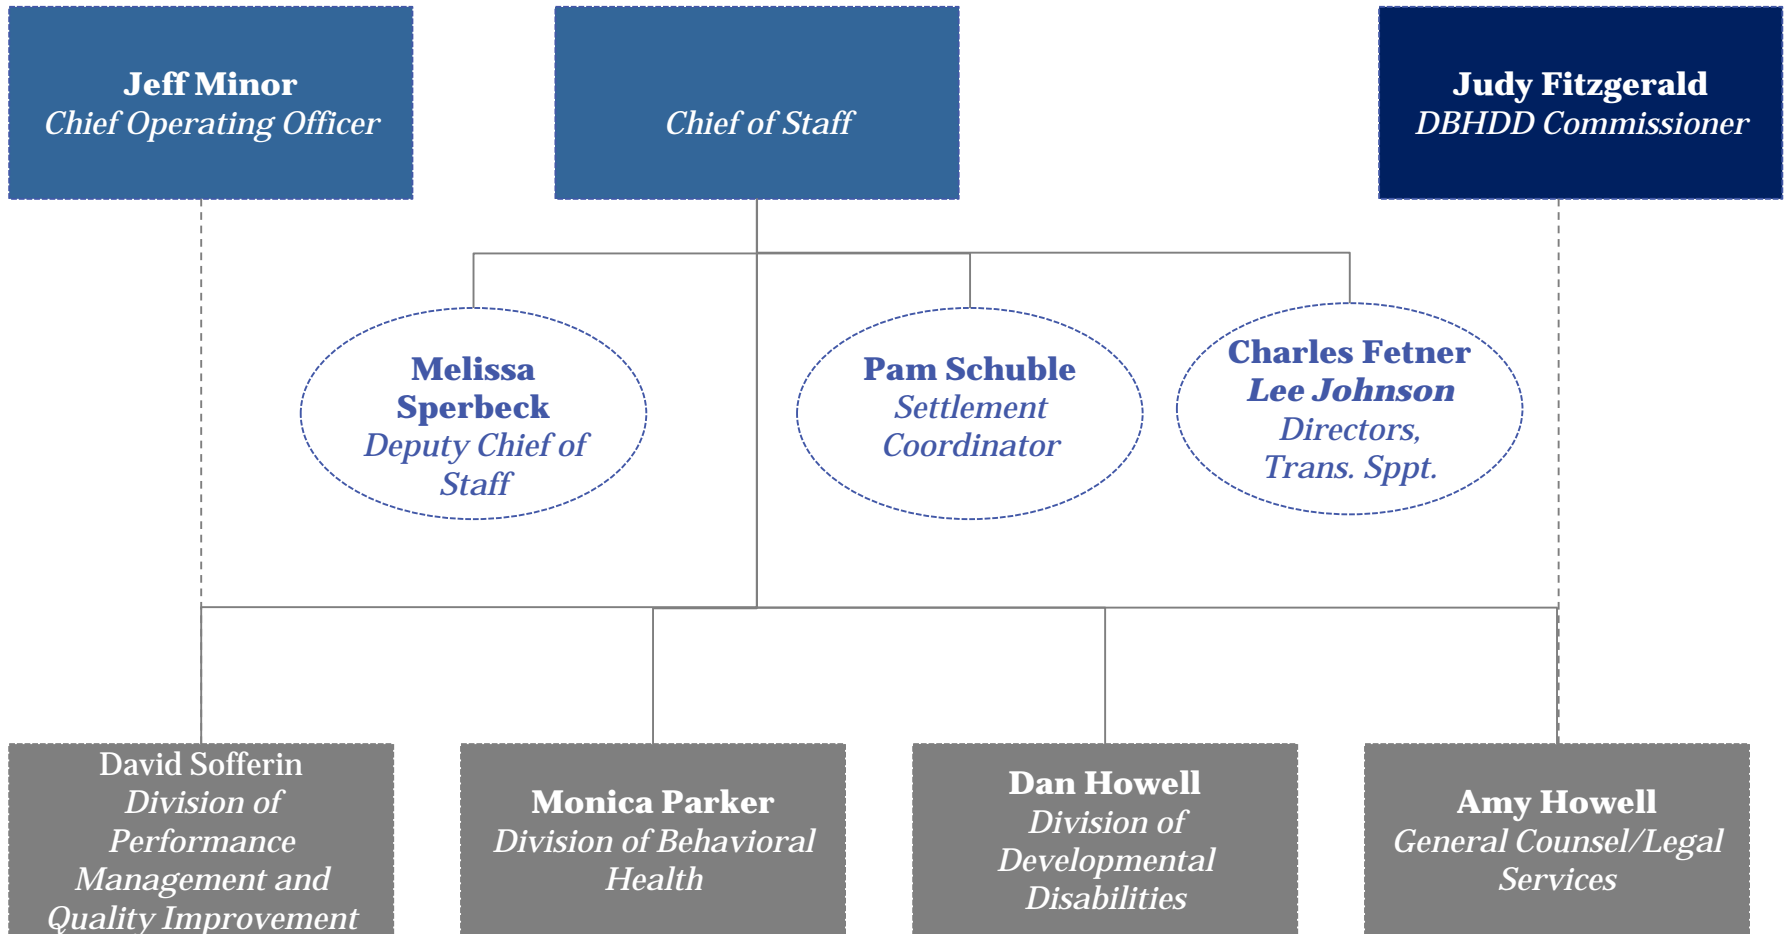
Jeff Minor
Chief Operating Officer

Chief of Staff

Judy Fitzgerald
DBHDD Commissioner

Melissa Sperbeck
Deputy Chief of Staff

Pam Schuble
Settlement Coordinator

Charles Fetner
Lee Johnson
Directors, Trans. Sppt.

David Sofferin
Division of Performance Management and Quality Improvement

Monica Parker
Division of Behavioral Health

Dan Howell
Division of Developmental Disabilities

Amy Howell
General Counsel/Legal Services